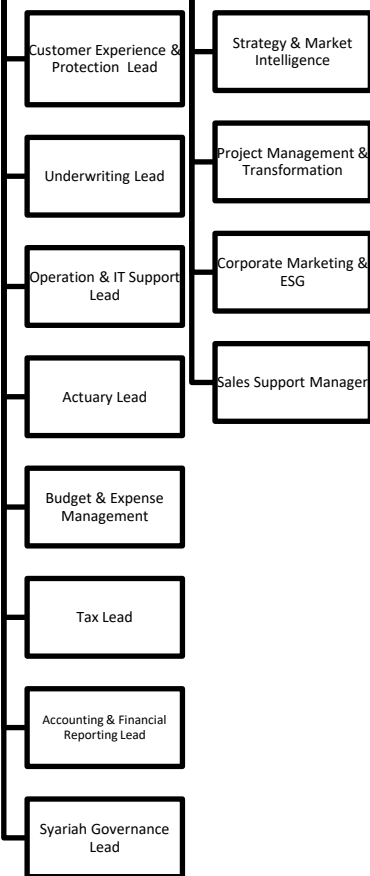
Customer Experience & Protection Lead

Underwriting Lead

Operation & IT Support Lead

Actuary Lead

Budget & Expense Management

Tax Lead

Accounting & Financial Reporting Lead

Syariah Governance Lead

Strategy & Market Intelligence

Project Management & Transformation

Corporate Marketing & ESG

Sales Support Manager